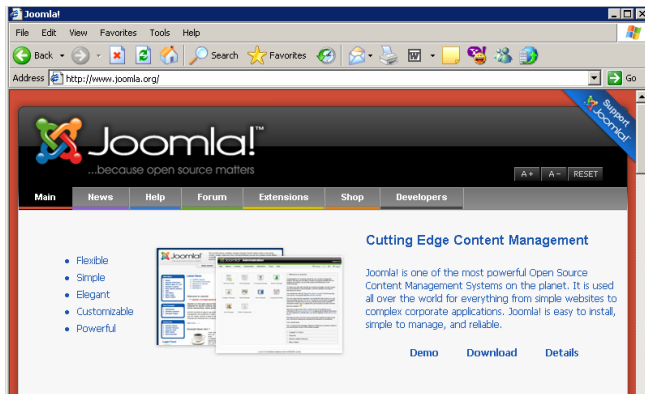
Joomla!

File Edit View Favorites Tools Help

Back Search Favorites

Address http://www.joomla.org/ Go

Support Joomla!

Joomla!™
...because open source matters

A+ A− RESET

Main News Help Forum Extensions Shop Developers

- Flexible
- Simple
- Elegant
- Customizable
- Powerful

Cutting Edge Content Management

Joomla! is one of the most powerful Open Source Content Management Systems on the planet. It is used all over the world for everything from simple websites to complex corporate applications. Joomla! is easy to install, simple to manage, and reliable.

Demo Download Details